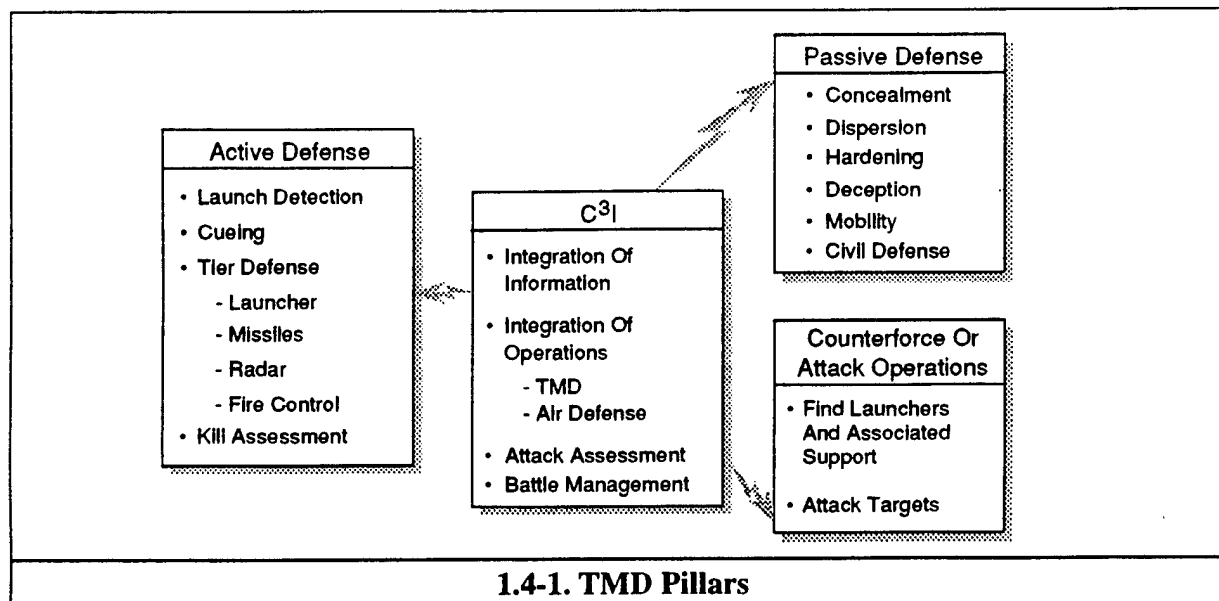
Active Defense
• Launch Detection
• Cueing
• Tier Defense
- Launcher
- Missiles
- Radar
- Fire Control
• Kill Assessment

$C^3I$
• Integration Of Information
• Integration Of Operations
- TMD
- Air Defense
• Attack Assessment
• Battle Management

Passive Defense
• Concealment
• Dispersion
• Hardening
• Deception
• Mobility
• Civil Defense

Counterforce Or Attack Operations
• Find Launchers And Associated Support
• Attack Targets

1.4-1. TMD Pillars